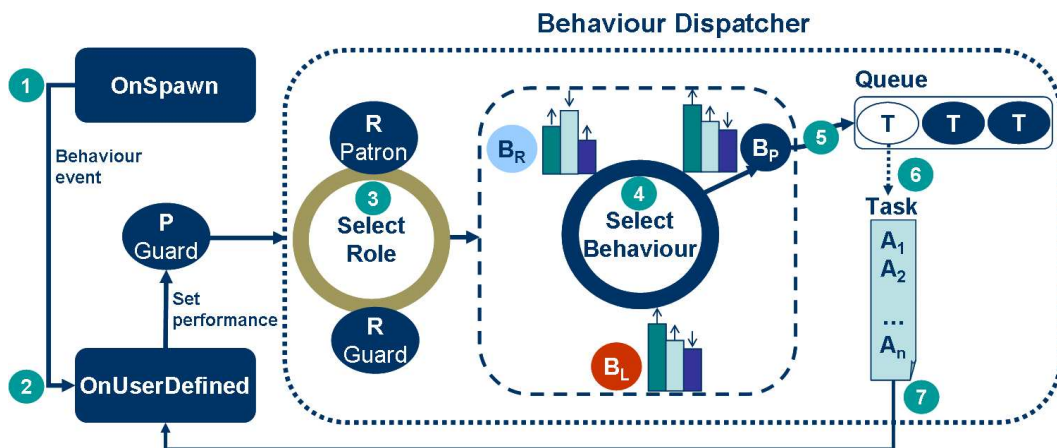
Behaviour Dispatcher

1
OnSpawn

Behaviour event

P
Guard

Set performance

2
OnUserDefined

R
Patron

3
Select Role

R
Guard

$B_R$

4
Select Behaviour

$B_P$

$B_L$

5

Queue
T T T

6
Task
$A_1$
$A_2$
…
$A_n$

7